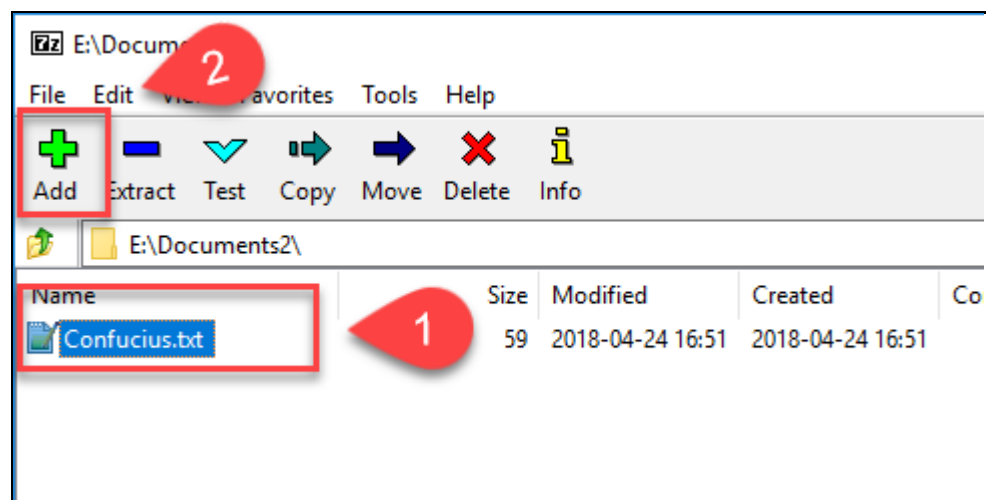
7z E:\Docume

2

File Edit Vi Favorites Tools Help

Add Extract Test Copy Move Delete Info

E:\Documents2\

| Name | Size | Modified | Created | Co |
|---|---|---|---|---|
| Confucius.txt | 59 | 2018-04-24 16:51 | 2018-04-24 16:51 | |

1